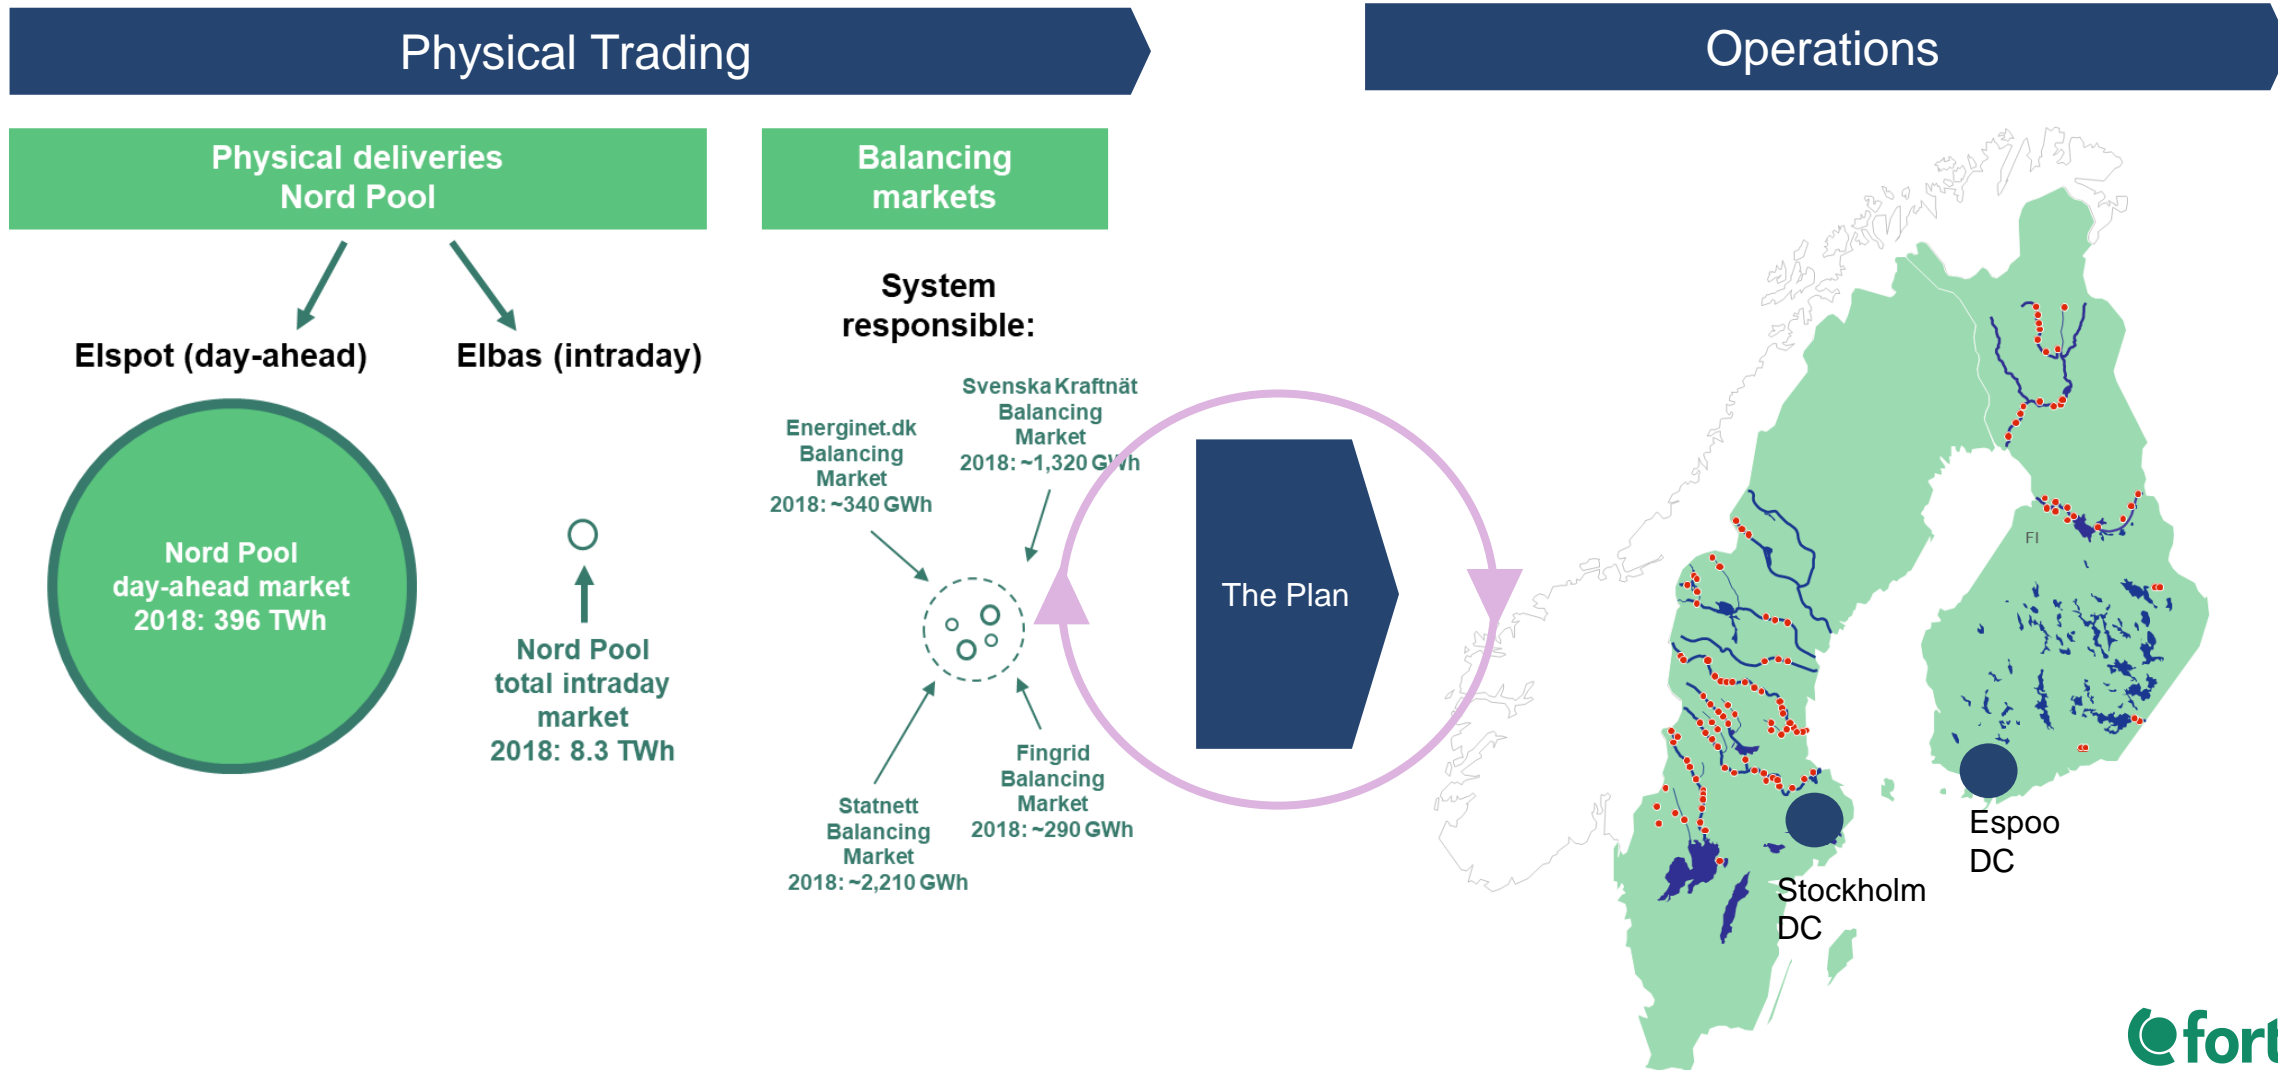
Physical Trading

Operations

Physical deliveries Nord Pool

Balancing markets

Elspot (day-ahead)

Elbas (intraday)

System responsible:

Nord Pool day-ahead market 2018: 396 TWh

Nord Pool total intraday market 2018: 8.3 TWh

Energinet.dk Balancing Market 2018: ~340 GWh

Svenska Kraftnät Balancing Market 2018: ~1,320 GWh

Statnett Balancing Market 2018: ~2,210 GWh

Fingrid Balancing Market 2018: ~290 GWh

The Plan

FI

Stockholm DC

Espoo DC

fort